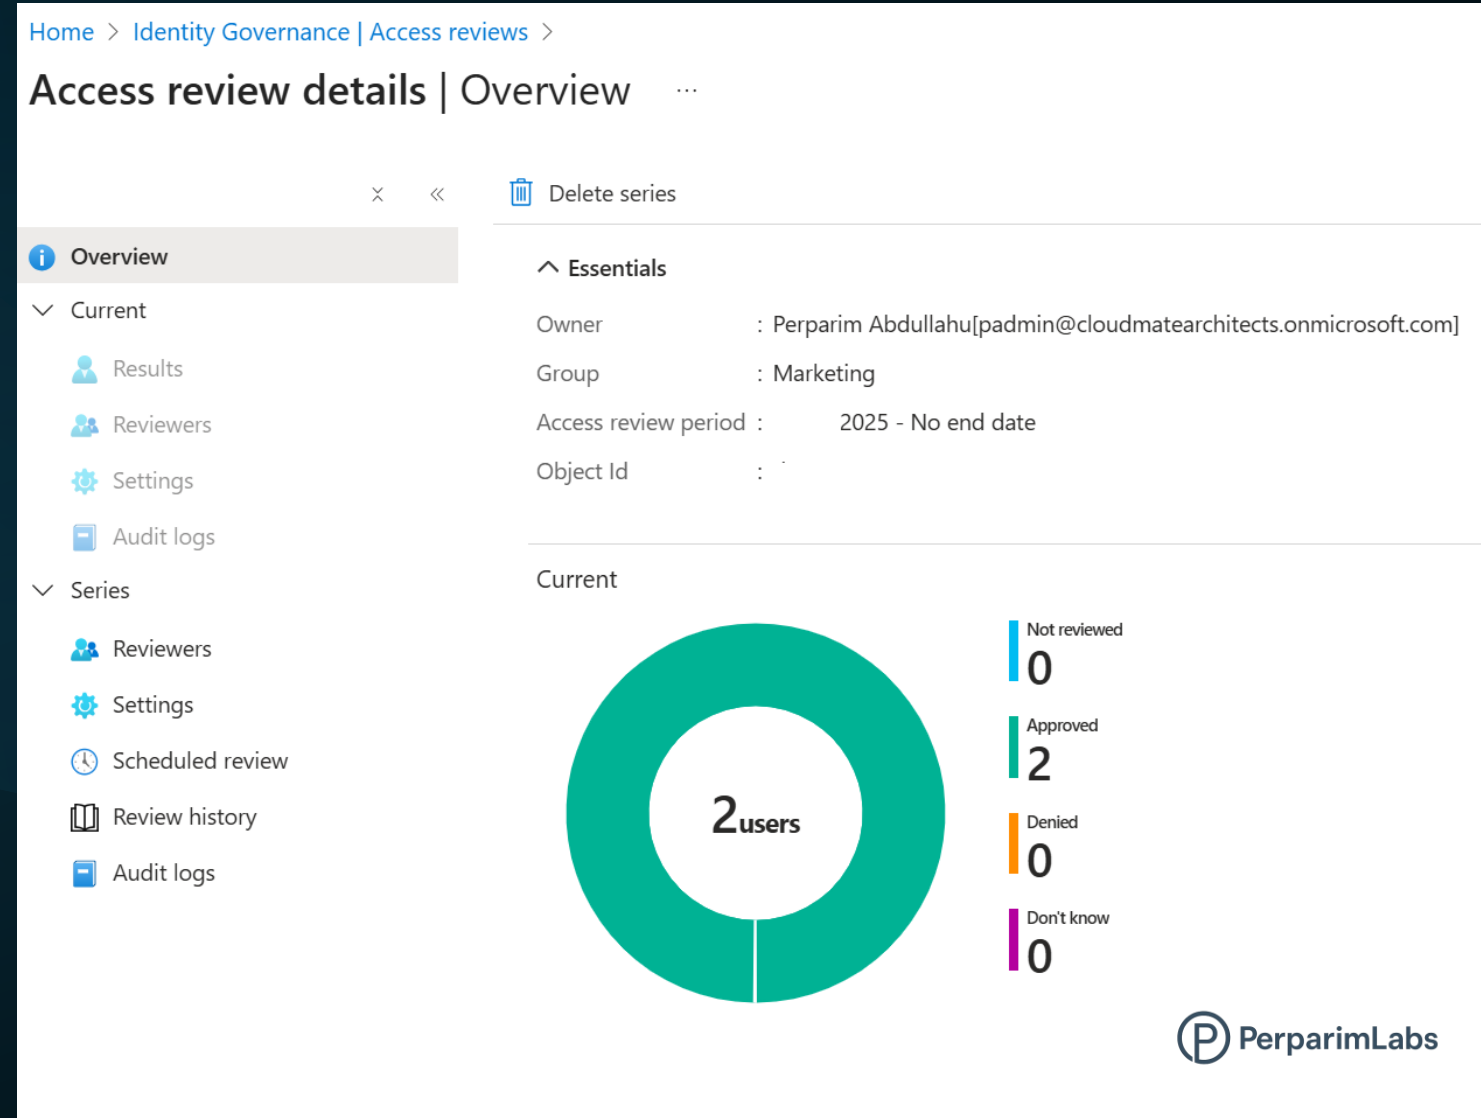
Home > Identity Governance | Access reviews >

Access review details | Overview ...

Delete series

Overview

Current

Results

Reviewers

Settings

Audit logs

Series

Reviewers

Settings

Scheduled review

Review history

Audit logs

Essentials

Owner : Perparim Abdullahu[padmin@cloudmatearchitects.onmicrosoft.com]

Group : Marketing

Access review period : 2025 - No end date

Object Id :

Current

2users

Not reviewed
0

Approved
2

Denied
0

Don't know
0

PerparimLabs